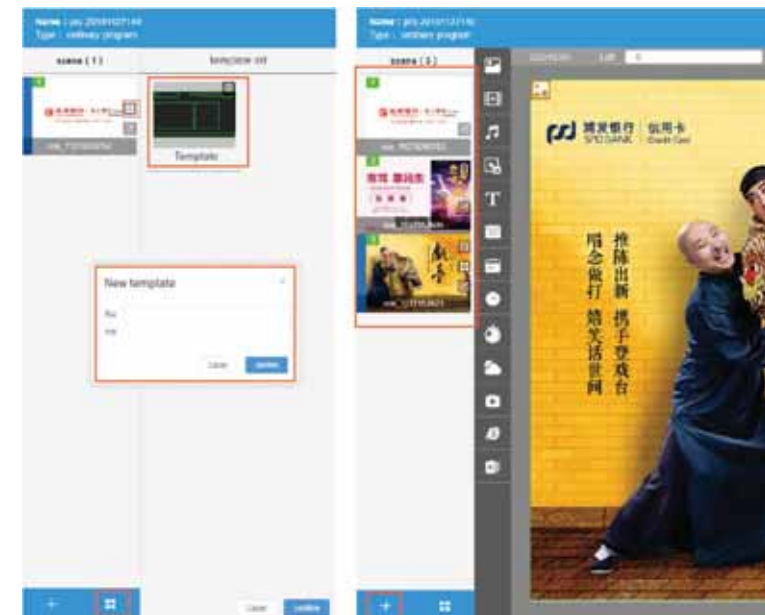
Name : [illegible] 20181127144
Type : ordinary program

scene ( 1 )

template list

Template

New template

Cancel

Confirm

Cancel

Confirm

Name : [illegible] 20181127146
Type : ordinary program

scene ( 3 )

浦发银行 SPD BANK

信用卡 Credit Card

推陈出新 携手登戏台

唱念做打 嬉笑话世间